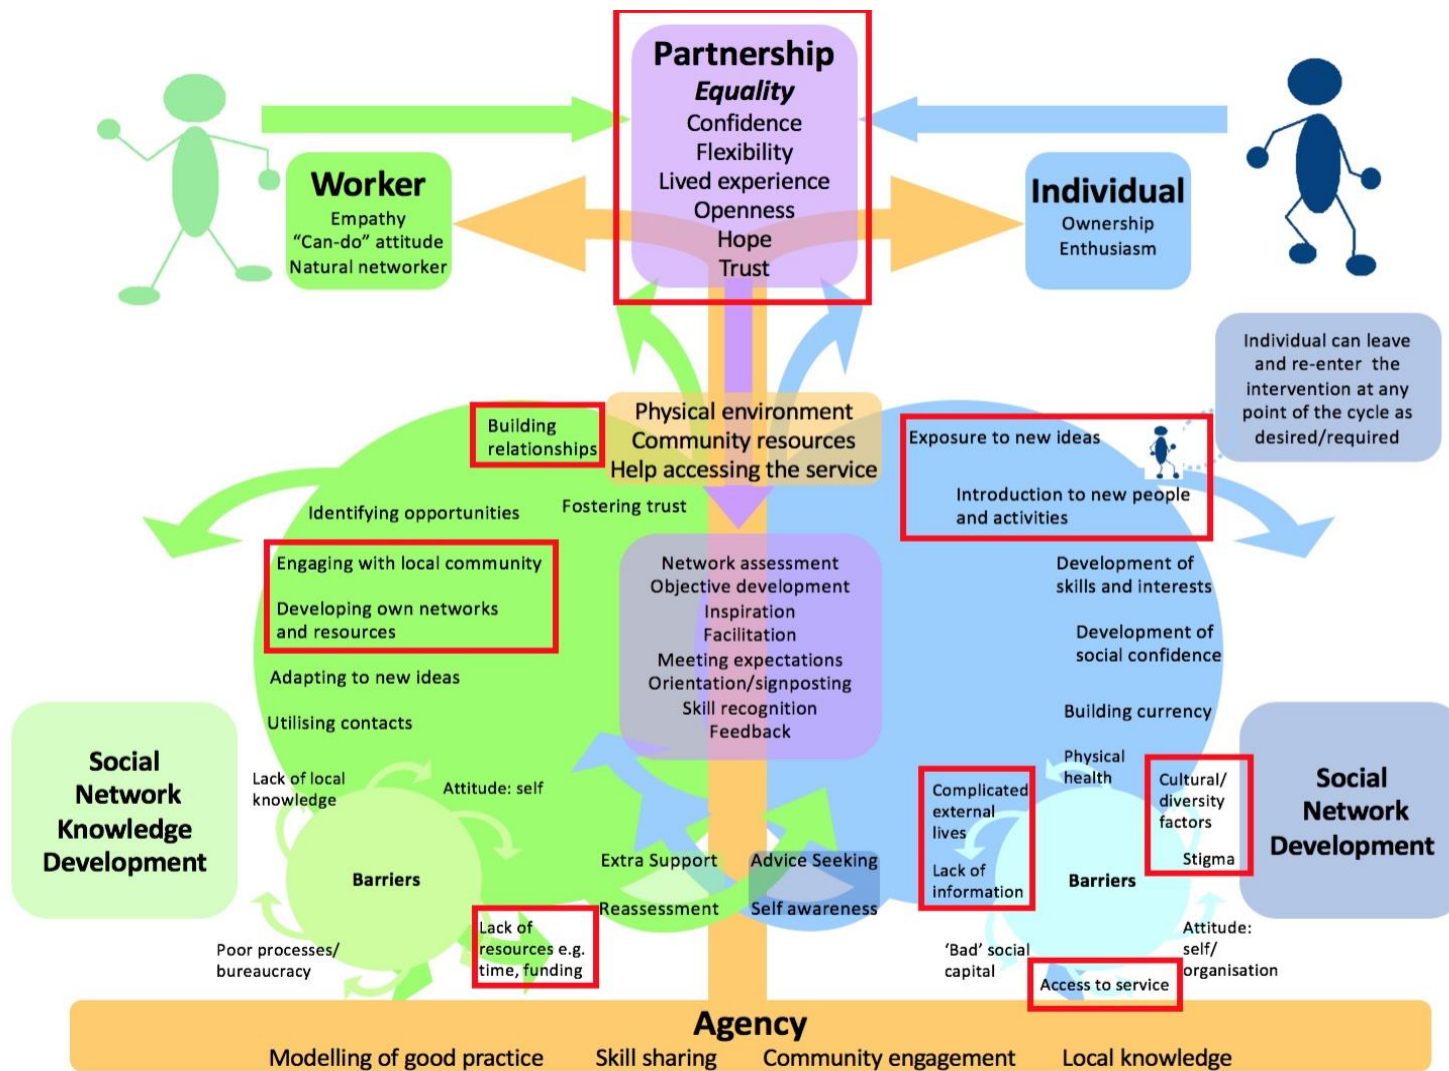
Partnership
*Equality*
Confidence
Flexibility
Lived experience
Openness
Hope
Trust

Worker
Empathy
"Can-do" attitude
Natural networker

Individual
Ownership
Enthusiasm

Individual can leave and re-enter the intervention at any point of the cycle as desired/required

Building relationships

Physical environment
Community resources
Help accessing the service

Exposure to new ideas

Introduction to new people and activities

Identifying opportunities

Fostering trust

Engaging with local community

Developing own networks and resources

Adapting to new ideas

Utilising contacts

Network assessment
Objective development
Inspiration
Facilitation
Meeting expectations
Orientation/signposting
Skill recognition
Feedback

Development of skills and interests

Development of social confidence

Building currency

Social Network Knowledge Development

Lack of local knowledge

Attitude: self

Barriers

Poor processes/ bureaucracy

Lack of resources e.g. time, funding

Extra Support

Advice Seeking

Reassessment

Self awareness

Physical health

Complicated external lives

Lack of information

Barriers

Cultural/ diversity factors

Stigma

Social Network Development

'Bad' social capital

Access to service

Attitude: self/ organisation

Agency
Modelling of good practice Skill sharing Community engagement Local knowledge